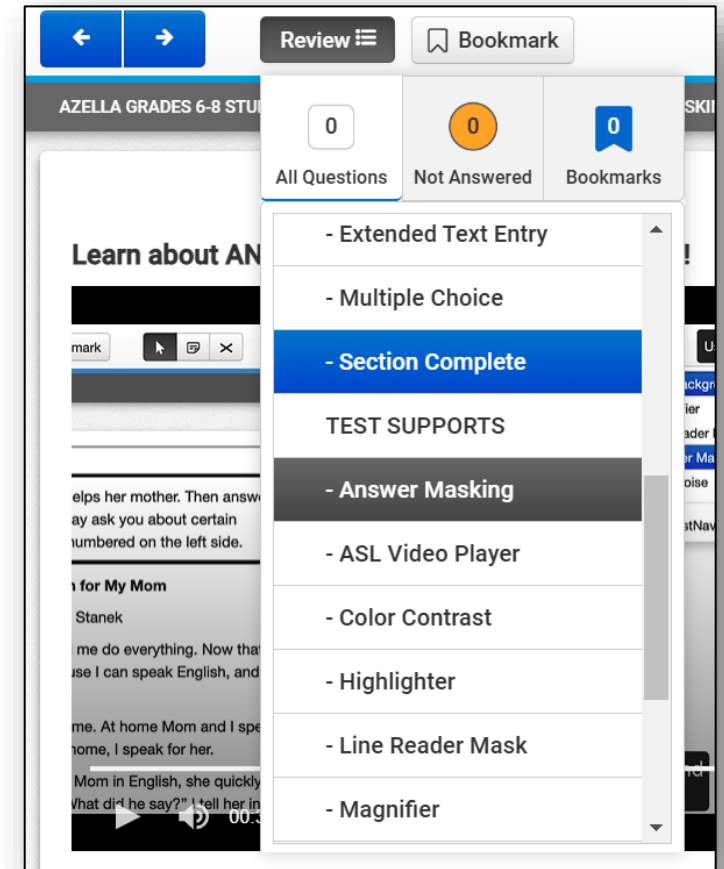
Review

Bookmark

AZELLA GRADES 6-8 STU

SKI

0
All Questions

0
Not Answered

0
Bookmarks

Learn about AN

!

mark

U

- Extended Text Entry

- Multiple Choice

- Section Complete

TEST SUPPORTS

- Answer Masking

- ASL Video Player

- Color Contrast

- Highlighter

- Line Reader Mask

- Magnifier

ckgr
ier
ader
r Ma
oise
tNav

elps her mother. Then answ
ay ask you about certain
numbered on the left side.

n for My Mom
Stanek

me do everything. Now tha
use I can speak English, and

me. At home Mom and I spe
home, I speak for her.

Mom in English, she quickly
What did he say?" I tell her in

00:3